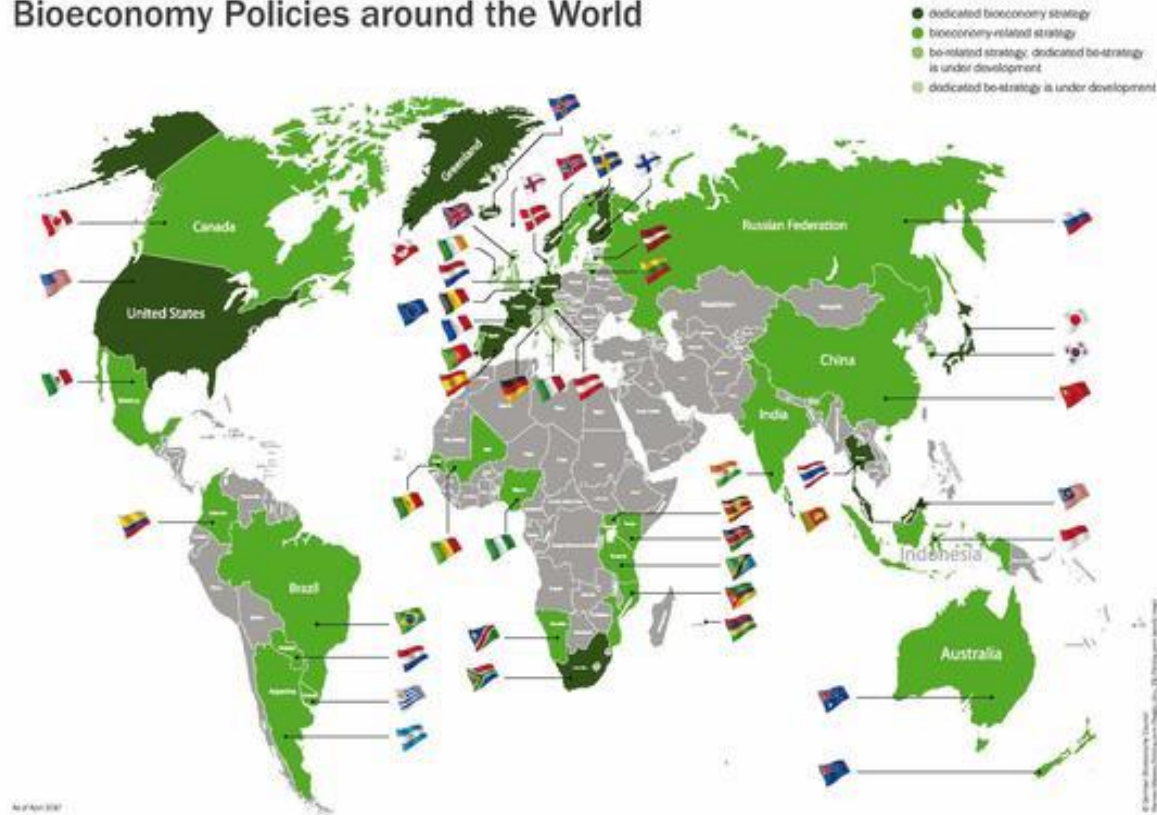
Bioeconomy Policies around the World

dedicated bioeconomy strategy
bioeconomy-related strategy
be-related strategy; dedicated be-strategy is under development
dedicated be-strategy is under development

Greenland
Canada
United States
Russian Federation
China
India
Indonesia
Brazil
Australia

As of April 2017

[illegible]